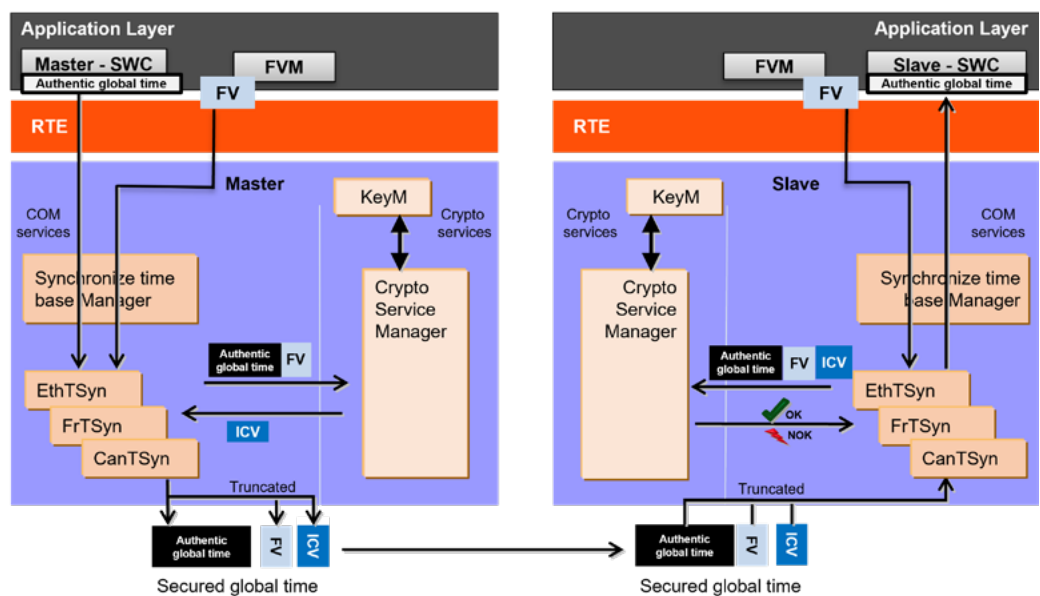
Application Layer

Master - SWC

Authentic global time

FVM

FV

RTE

Master

COM services

KeyM

Crypto services

Synchronize time base Manager

Crypto Service Manager

Authentic global time

FV

EthTSyn

FrTSyn

ICV

CanTSyn

Truncated

Authentic global time

FV

ICV

Secured global time

Application Layer

FVM

Slave - SWC

FV

Authentic global time

RTE

Slave

KeyM

Crypto services

COM services

Crypto Service Manager

Synchronize time base Manager

Authentic global time

FV

ICV

EthTSyn

OK

NOK

FrTSyn

CanTSyn

Truncated

Authentic global time

FV

ICV

Secured global time